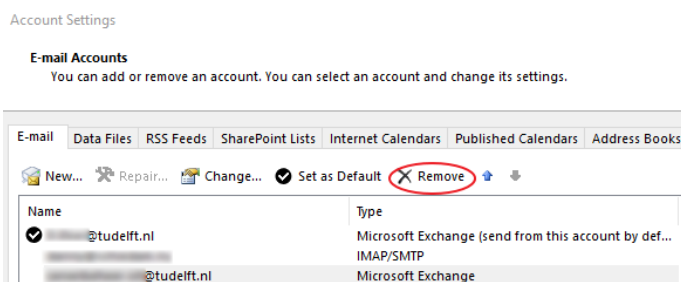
Account Settings

E-mail Accounts
You can add or remove an account. You can select an account and change its settings.

E-mail | Data Files | RSS Feeds | SharePoint Lists | Internet Calendars | Published Calendars | Address Books

New... Repair... Change... Set as Default Remove

| Name | Type |
|---|---|
| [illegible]@tudelft.nl | Microsoft Exchange (send from this account by def... |
| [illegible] | IMAP/SMTP |
| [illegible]@tudelft.nl | Microsoft Exchange |